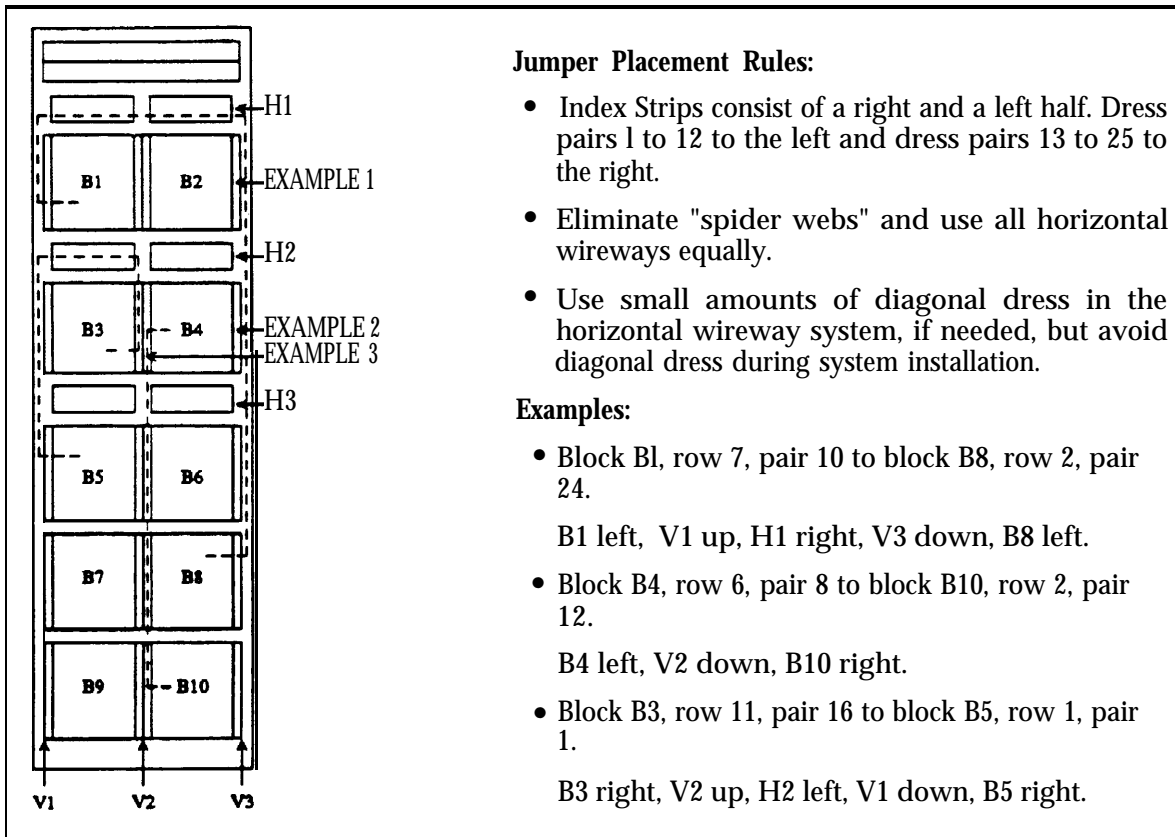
H1

B1

B2

EXAMPLE 1

H2

B3

B4

EXAMPLE 2

EXAMPLE 3

H3

B5

B6

B7

B8

B9

B10

V1

V2

V3

**Jumper Placement Rules:**

- Index Strips consist of a right and a left half. Dress pairs l to 12 to the left and dress pairs 13 to 25 to the right.
- Eliminate "spider webs" and use all horizontal wireways equally.
- Use small amounts of diagonal dress in the horizontal wireway system, if needed, but avoid diagonal dress during system installation.

**Examples:**

- Block Bl, row 7, pair 10 to block B8, row 2, pair 24.

B1 left, V1 up, H1 right, V3 down, B8 left.

- Block B4, row 6, pair 8 to block B10, row 2, pair 12.

B4 left, V2 down, B10 right.

- Block B3, row 11, pair 16 to block B5, row 1, pair 1.

B3 right, V2 up, H2 left, V1 down, B5 right.